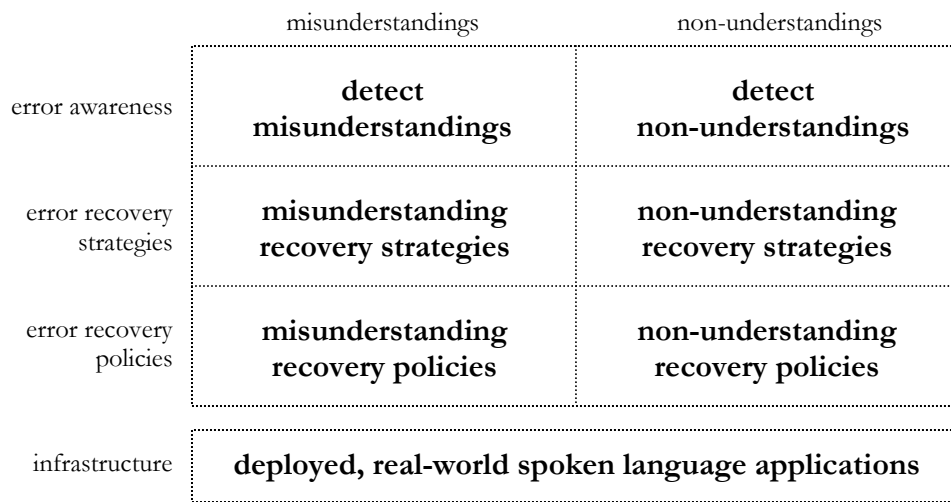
| | misunderstandings | non-understandings |
|---|---|---|
| error awareness | **detect misunderstandings** | **detect non-understandings** |
| error recovery strategies | **misunderstanding recovery strategies** | **non-understanding recovery strategies** |
| error recovery policies | **misunderstanding recovery policies** | **non-understanding recovery policies** |

infrastructure **deployed, real-world spoken language applications**